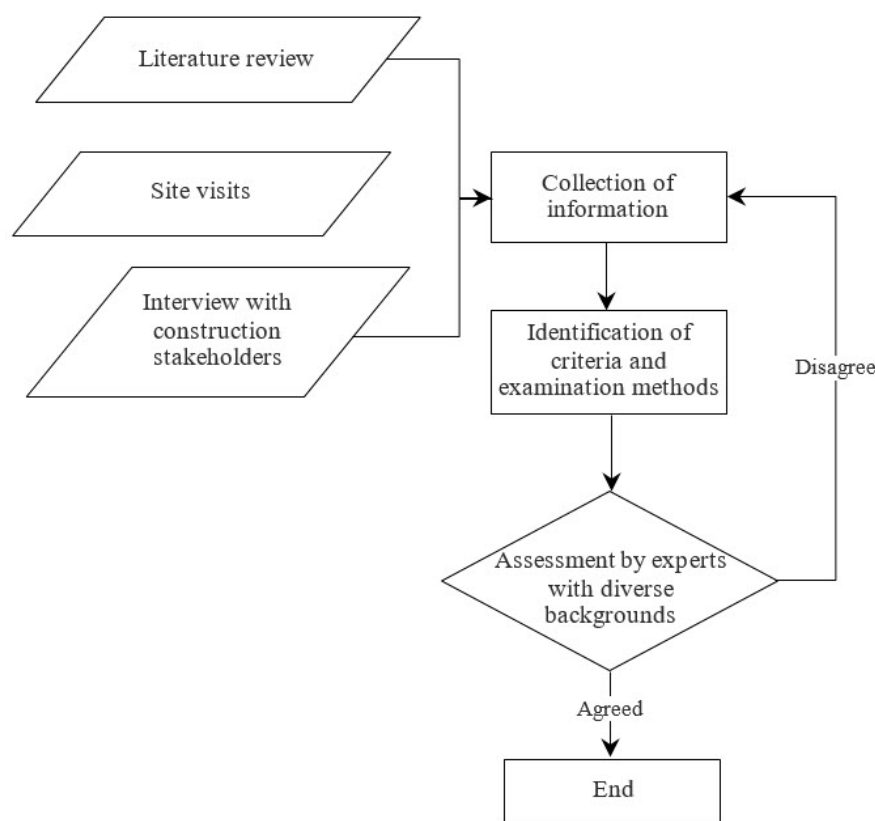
Literature review

Site visits

Interview with construction stakeholders

Collection of information

Identification of criteria and examination methods

Disagree

Assessment by experts with diverse backgrounds

Agreed

End